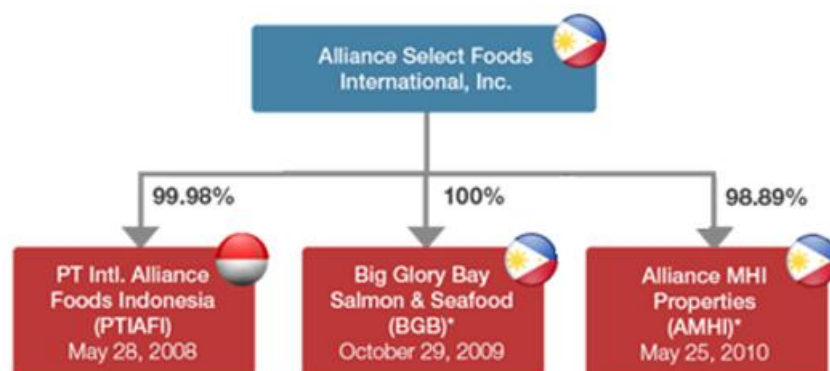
Alliance Select Foods International, Inc.

99.98%

100%

98.89%

PT Intl. Alliance Foods Indonesia (PTIAFI) May 28, 2008

Big Glory Bay Salmon & Seafood (BGB)* October 29, 2009

Alliance MHI Properties (AMHI)* May 25, 2010